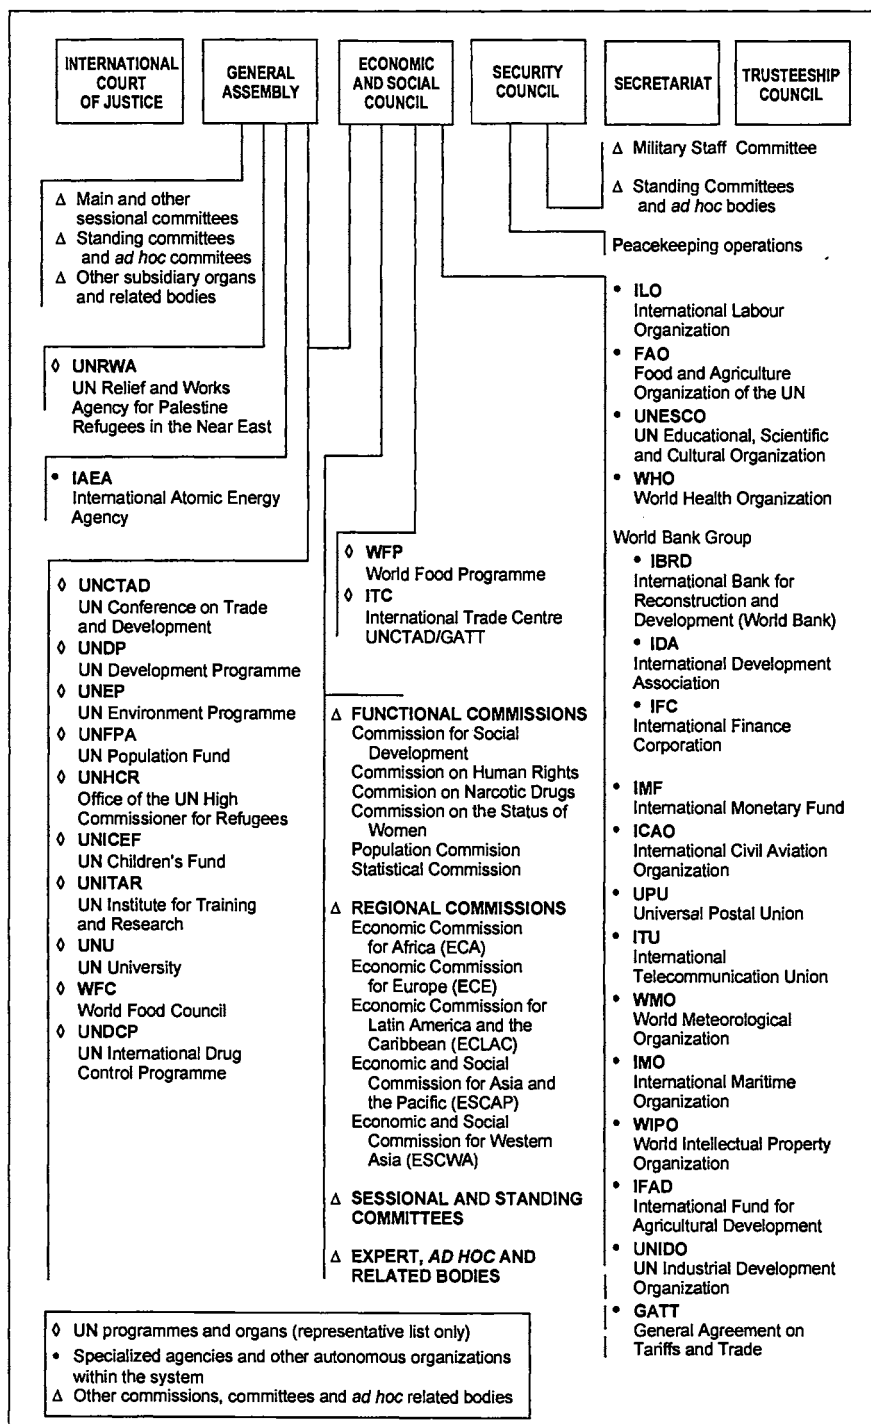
INTERNATIONAL COURT OF JUSTICE

GENERAL ASSEMBLY

ECONOMIC AND SOCIAL COUNCIL

SECURITY COUNCIL

SECRETARIAT

TRUSTEESHIP COUNCIL

Δ Military Staff Committee

Δ Standing Committees and *ad hoc* bodies

Peacekeeping operations

Δ Main and other sessional committees
Δ Standing committees and *ad hoc* commitees
Δ Other subsidiary organs and related bodies

◊ UNRWA
UN Relief and Works Agency for Palestine Refugees in the Near East

• IAEA
International Atomic Energy Agency

◊ UNCTAD
UN Conference on Trade and Development
◊ UNDP
UN Development Programme
◊ UNEP
UN Environment Programme
◊ UNFPA
UN Population Fund
◊ UNHCR
Office of the UN High Commissioner for Refugees
◊ UNICEF
UN Children's Fund
◊ UNITAR
UN Institute for Training and Research
◊ UNU
UN University
◊ WFC
World Food Council
◊ UNDCP
UN International Drug Control Programme

◊ WFP
World Food Programme
◊ ITC
International Trade Centre UNCTAD/GATT

Δ FUNCTIONAL COMMISSIONS
Commission for Social Development
Commission on Human Rights
Commision on Narcotic Drugs
Commission on the Status of Women
Population Commision
Statistical Commission

Δ REGIONAL COMMISSIONS
Economic Commission for Africa (ECA)
Economic Commission for Europe (ECE)
Economic Commission for Latin America and the Caribbean (ECLAC)
Economic and Social Commission for Asia and the Pacific (ESCAP)
Economic and Social Commission for Western Asia (ESCWA)

Δ SESSIONAL AND STANDING COMMITTEES

Δ EXPERT, *AD HOC* AND RELATED BODIES

• ILO
International Labour Organization
• FAO
Food and Agriculture Organization of the UN
• UNESCO
UN Educational, Scientific and Cultural Organization
• WHO
World Health Organization

World Bank Group
• IBRD
International Bank for Reconstruction and Development (World Bank)
• IDA
International Development Association
• IFC
International Finance Corporation

• IMF
International Monetary Fund
• ICAO
International Civil Aviation Organization
• UPU
Universal Postal Union
• ITU
International Telecommunication Union
• WMO
World Meteorological Organization
• IMO
International Maritime Organization
• WIPO
World Intellectual Property Organization
• IFAD
International Fund for Agricultural Development
• UNIDO
UN Industrial Development Organization
• GATT
General Agreement on Tariffs and Trade

◊ UN programmes and organs (representative list only)
• Specialized agencies and other autonomous organizations within the system
Δ Other commissions, committees and *ad hoc* related bodies